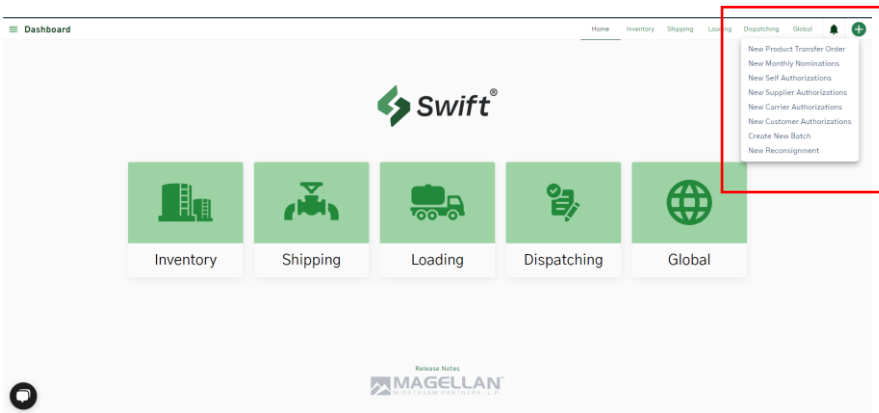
Dashboard

Home Inventory Shipping Loading Dispatching Global

New Product Transfer Order
New Monthly Nominations
New Self Authorizations
New Supplier Authorizations
New Carrier Authorizations
New Customer Authorizations
Create New Batch
New Reconsignment

Swift®

Inventory

Shipping

Loading

Dispatching

Global

Release Notes

MAGELLAN
MIDSTREAM PARTNERS, L.P.